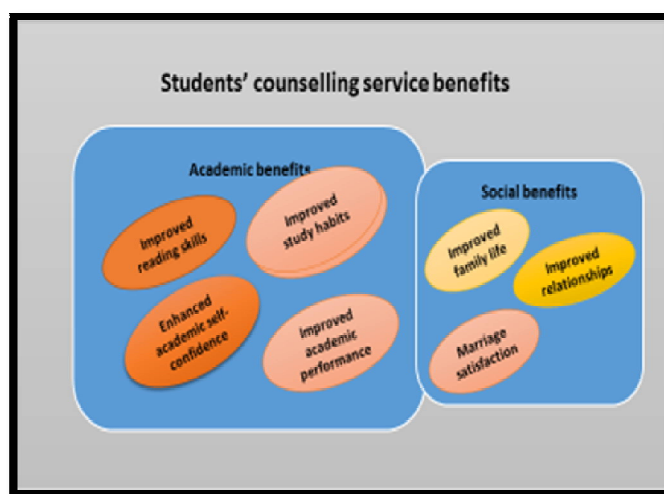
Students' counselling service benefits

Academic benefits

Improved reading skills

Improved study habits

Enhanced academic self-confidence

Improved academic performance

Social benefits

Improved family life

Improved relationships

Marriage satisfaction